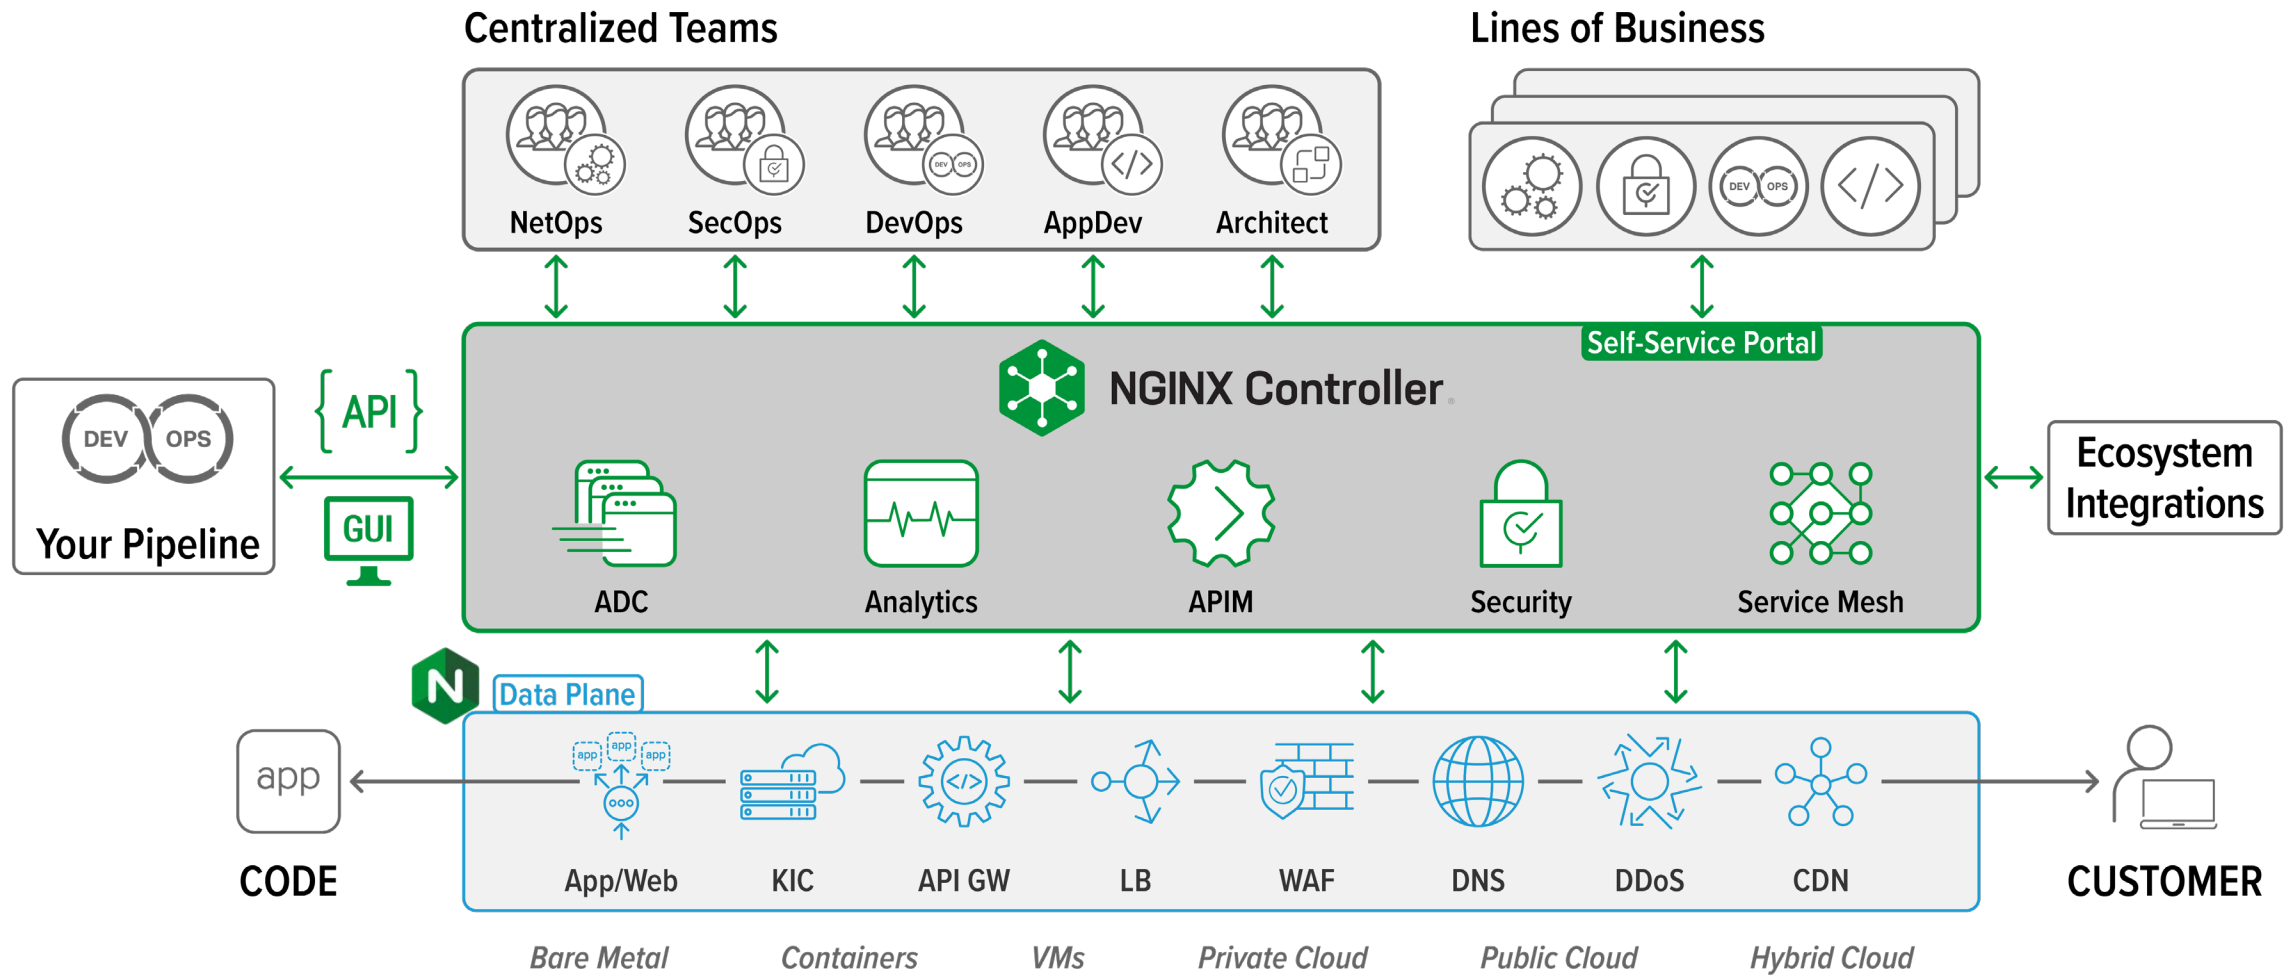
Centralized Teams

Lines of Business

NetOps SecOps DEV OPS DevOps AppDev Architect

DEV OPS

Self-Service Portal

NGINX Controller

DEV OPS

Your Pipeline

{API}

GUI

ADC Analytics APIM Security Service Mesh

Ecosystem Integrations

N Data Plane

app

CODE

app app app

App/Web KIC API GW LB WAF DNS DDoS CDN

CUSTOMER

Bare Metal Containers VMs Private Cloud Public Cloud Hybrid Cloud